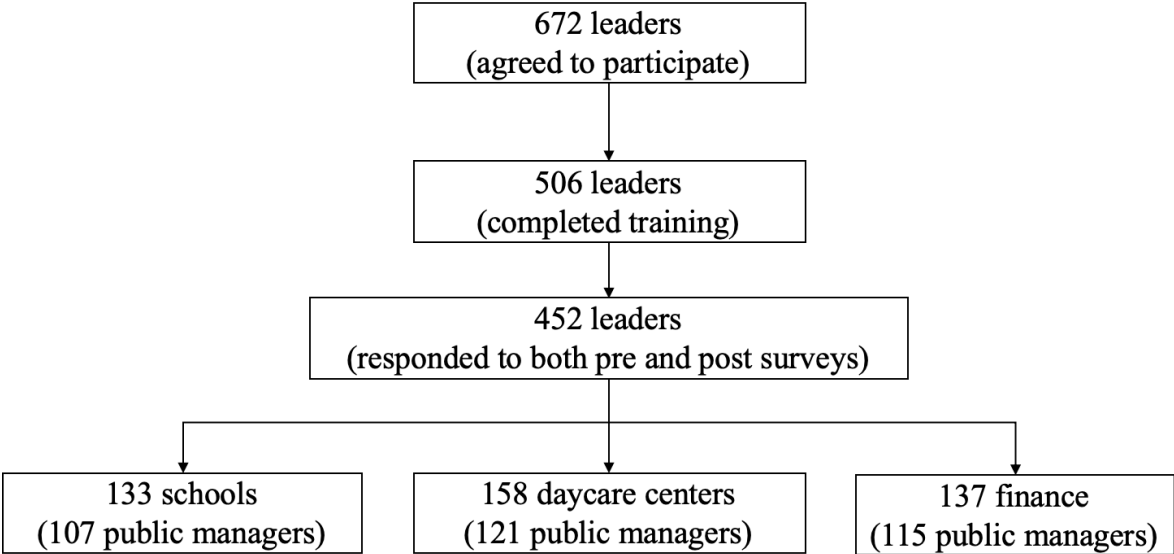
672 leaders
(agreed to participate)

506 leaders
(completed training)

452 leaders
(responded to both pre and post surveys)

133 schools
(107 public managers)

158 daycare centers
(121 public managers)

137 finance
(115 public managers)